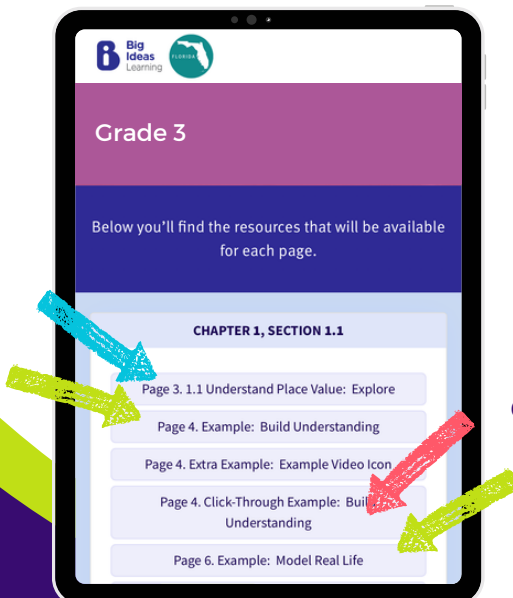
Big Ideas Learning

FLORIDA

Grade 3

Below you'll find the resources that will be available for each page.

CHAPTER 1, SECTION 1.1

Page 3. 1.1 Understand Place Value: Explore

Page 4. Example: Build Understanding

Page 4. Extra Example: Example Video Icon

Page 4. Click-Through Example: Buil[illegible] Understanding

Page 6. Example: Model Real Life